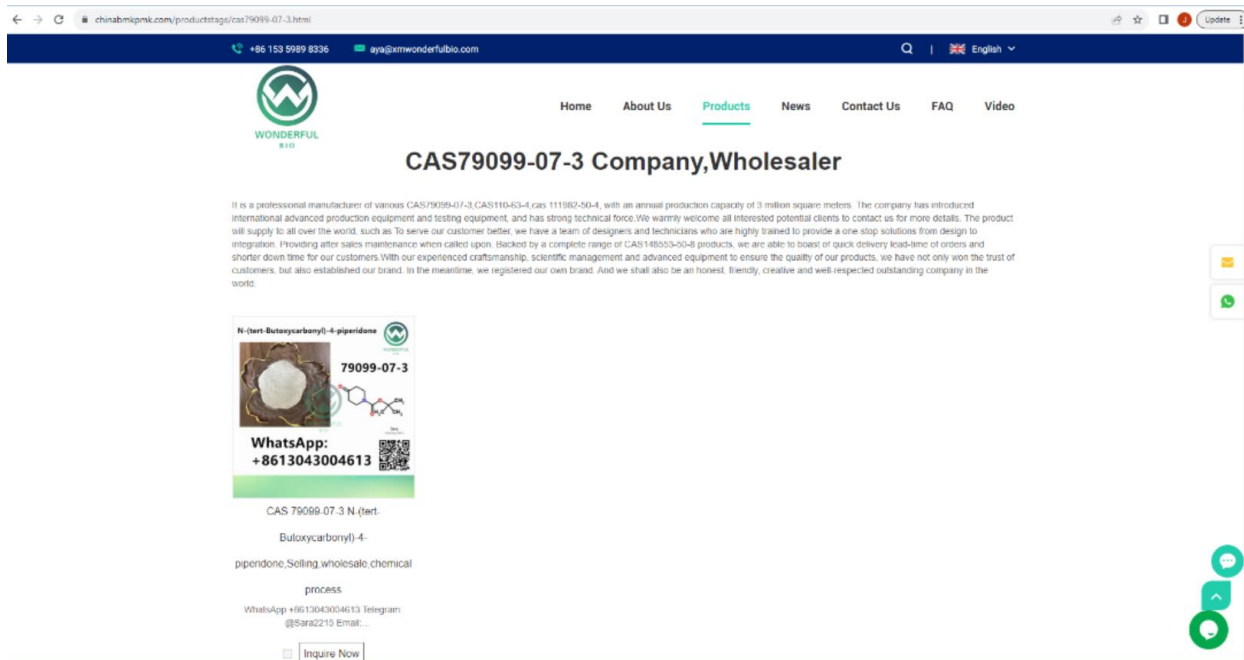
chinabmkpmk.com/productstags/cas79099-07-3.html

Update

+86 153 5989 8336 aya@xmwonderfulbio.com

English

WONDERFUL BIO

Home About Us Products News Contact Us FAQ Video

CAS79099-07-3 Company,Wholesaler

It is a professional manufacturer of various CAS79099-07-3,CAS110-63-4,cas 111982-50-4, with an annual production capacity of 3 million square meters. The company has introduced international advanced production equipment and testing equipment, and has strong technical force.We warmly welcome all interested potential clients to contact us for more details. The product will supply to all over the world, such as To serve our customer better, we have a team of designers and technicians who are highly trained to provide a one stop solutions from design to integration. Providing after sales maintenance when called upon. Backed by a complete range of CAS148553-50-8 products, we are able to boast of quick delivery lead-time of orders and shorter down time for our customers.With our experienced craftsmanship, scientific management and advanced equipment to ensure the quality of our products, we have not only won the trust of customers, but also established our brand. In the meantime, we registered our own brand. And we shall also be an honest, friendly, creative and well-respected outstanding company in the world.

N-(tert-Butoxycarbonyl)-4-piperidone

WONDERFUL

79099-07-3

WhatsApp: +8613043004613

CAS 79099-07-3 N-(tert-Butoxycarbonyl)-4-piperidone,Selling,wholesale,chemical process

WhatsApp +8613043004613 Telegram @Sara2215 Email:...

Inquire Now